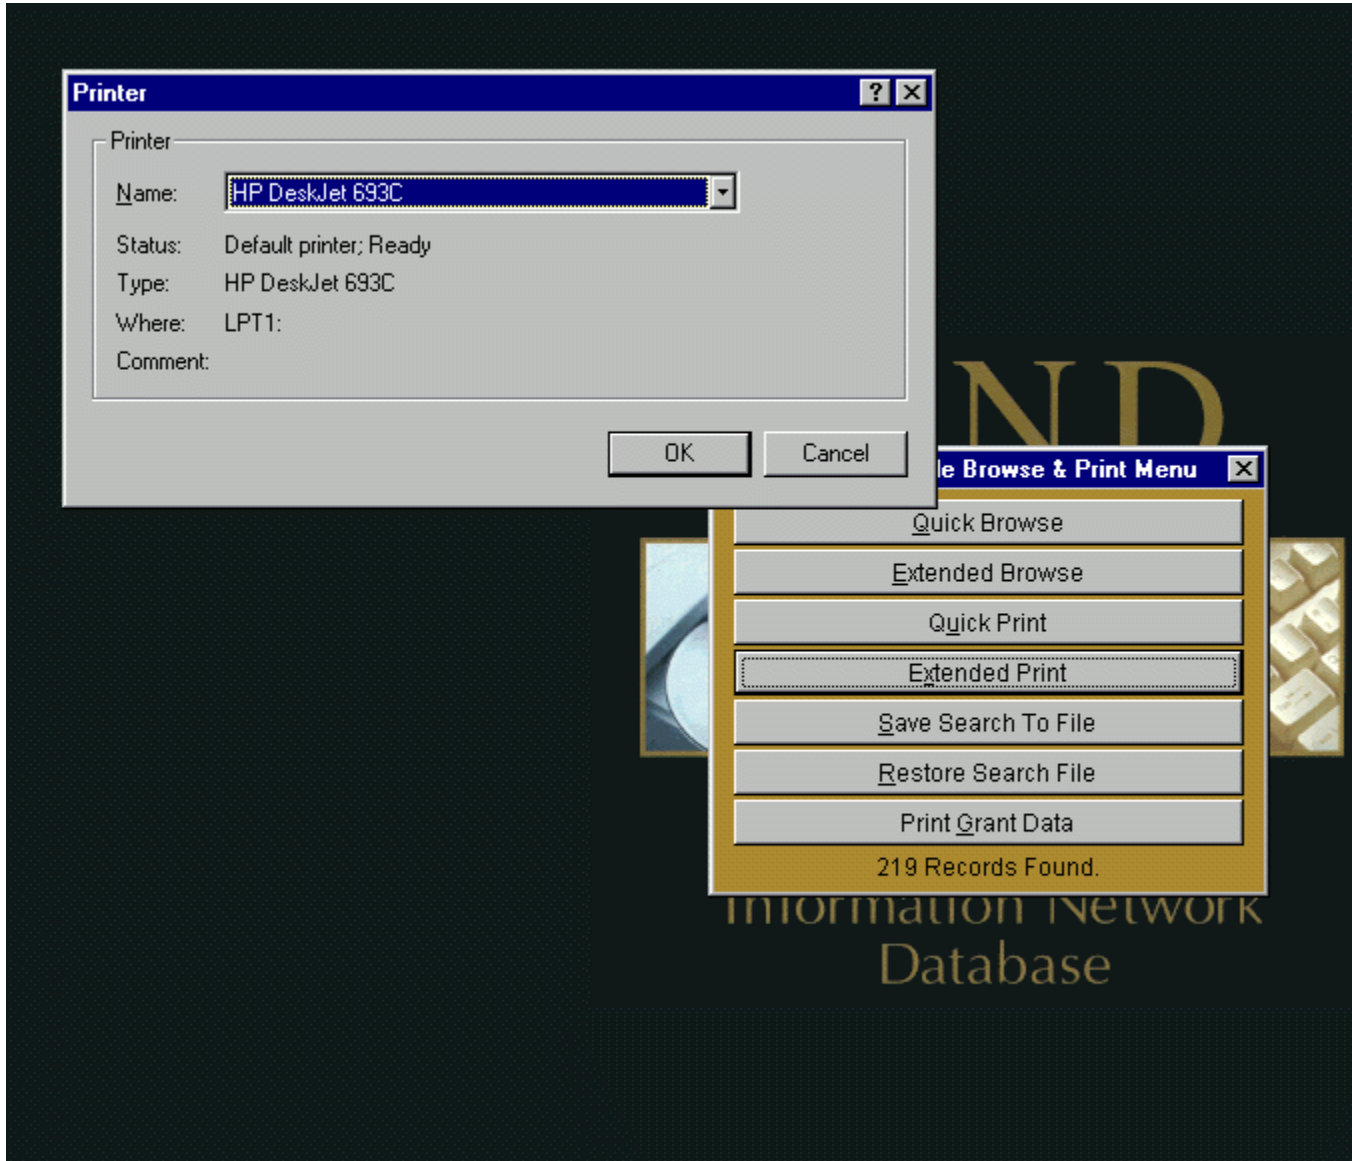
Printer ? X

Printer

Name: HP DeskJet 693C

Status: Default printer; Ready

Type: HP DeskJet 693C

Where: LPT1:

Comment:

OK

Cancel

ND

le Browse & Print Menu X

Quick Browse

Extended Browse

Quick Print

Extended Print

Save Search To File

Restore Search File

Print Grant Data

219 Records Found.

Information Network

Database